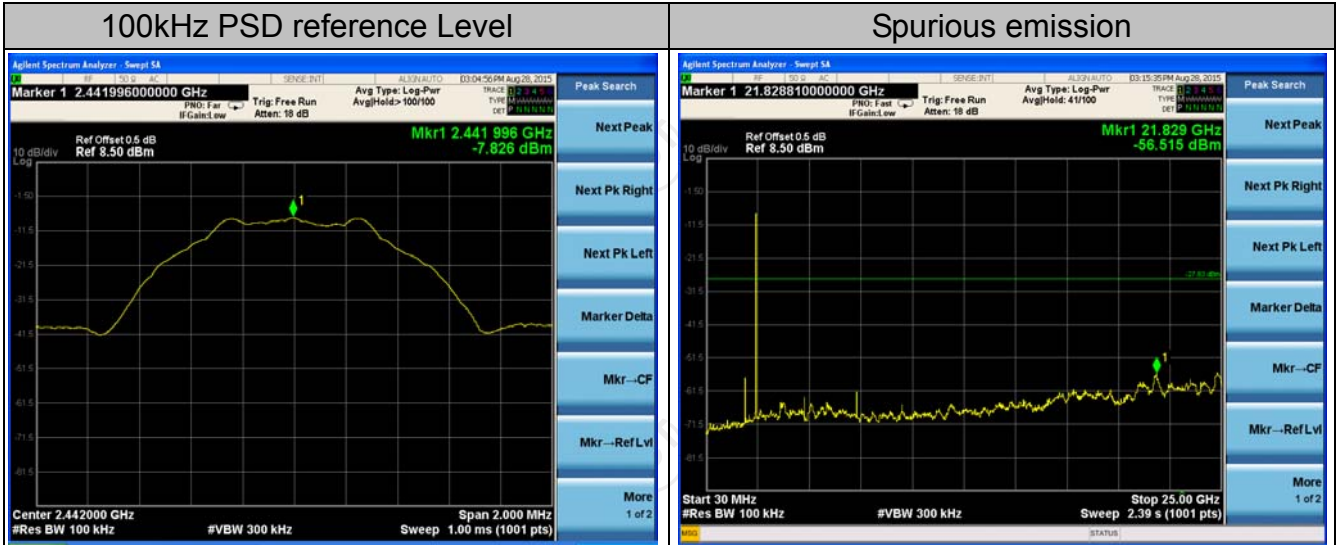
| 100kHz PSD reference Level | Spurious emission |
|---|---|

Agilent Spectrum Analyzer - Swept SA

RF 50 Ω AC SENSE:INT ALIGN AUTO 03:04:56 PM Aug 28, 2015

Marker 1 2.441996000000 GHz

PNO: Far IFGain:Low

Trig: Free Run Atten: 18 dB

Avg Type: Log-Pwr Avg|Hold>100/100

TRACE 1 2 3 4 5 6 TYPE DET P N N N N N

Ref Offset 0.5 dB

10 dB/div Ref 8.50 dBm

Log

Mkr1 2.441 996 GHz -7.826 dBm

-1.50

-11.5

-21.5

-31.5

-41.5

-51.5

-61.5

-71.5

-81.5

Center 2.442000 GHz

#Res BW 100 kHz

#VBW 300 kHz

Span 2.000 MHz

Sweep 1.00 ms (1001 pts)

Peak Search

Next Peak

Next Pk Right

Next Pk Left

Marker Delta

Mkr→CF

Mkr→Ref Lvl

More 1 of 2

Agilent Spectrum Analyzer - Swept SA

RF 50 Ω AC SENSE:INT ALIGN AUTO 03:15:35 PM Aug 28, 2015

Marker 1 21.828810000000 GHz

PNO: Fast IFGain:Low

Trig: Free Run Atten: 18 dB

Avg Type: Log-Pwr Avg|Hold: 41/100

TRACE 1 2 3 4 5 6 TYPE DET P N N N N N

Ref Offset 0.5 dB

10 dB/div Ref 8.50 dBm

Log

Mkr1 21.829 GHz -56.515 dBm

-1.50

-11.5

-21.5

-27.83 dBm

-31.5

-41.5

-51.5

-61.5

-71.5

-81.5

Start 30 MHz

#Res BW 100 kHz

#VBW 300 kHz

Stop 25.00 GHz

Sweep 2.39 s (1001 pts)

MSG

STATUS

Peak Search

Next Peak

Next Pk Right

Next Pk Left

Marker Delta

Mkr→CF

Mkr→Ref Lvl

More 1 of 2